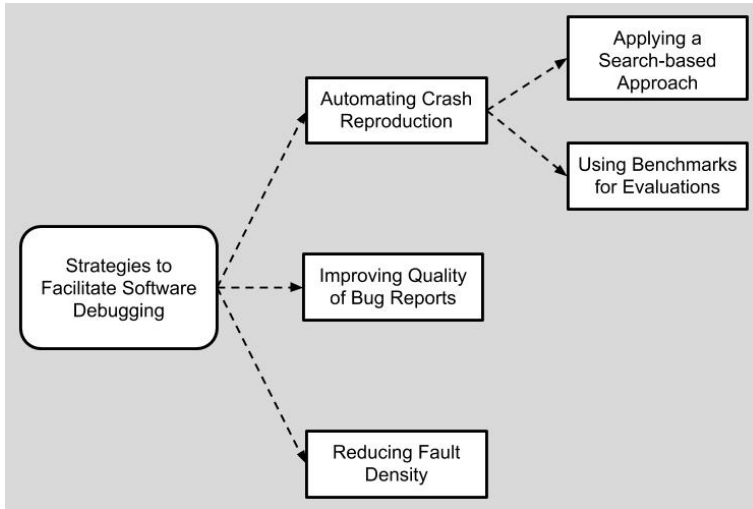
Strategies to Facilitate Software Debugging

Automating Crash Reproduction

Applying a Search-based Approach

Using Benchmarks for Evaluations

Improving Quality of Bug Reports

Reducing Fault Density